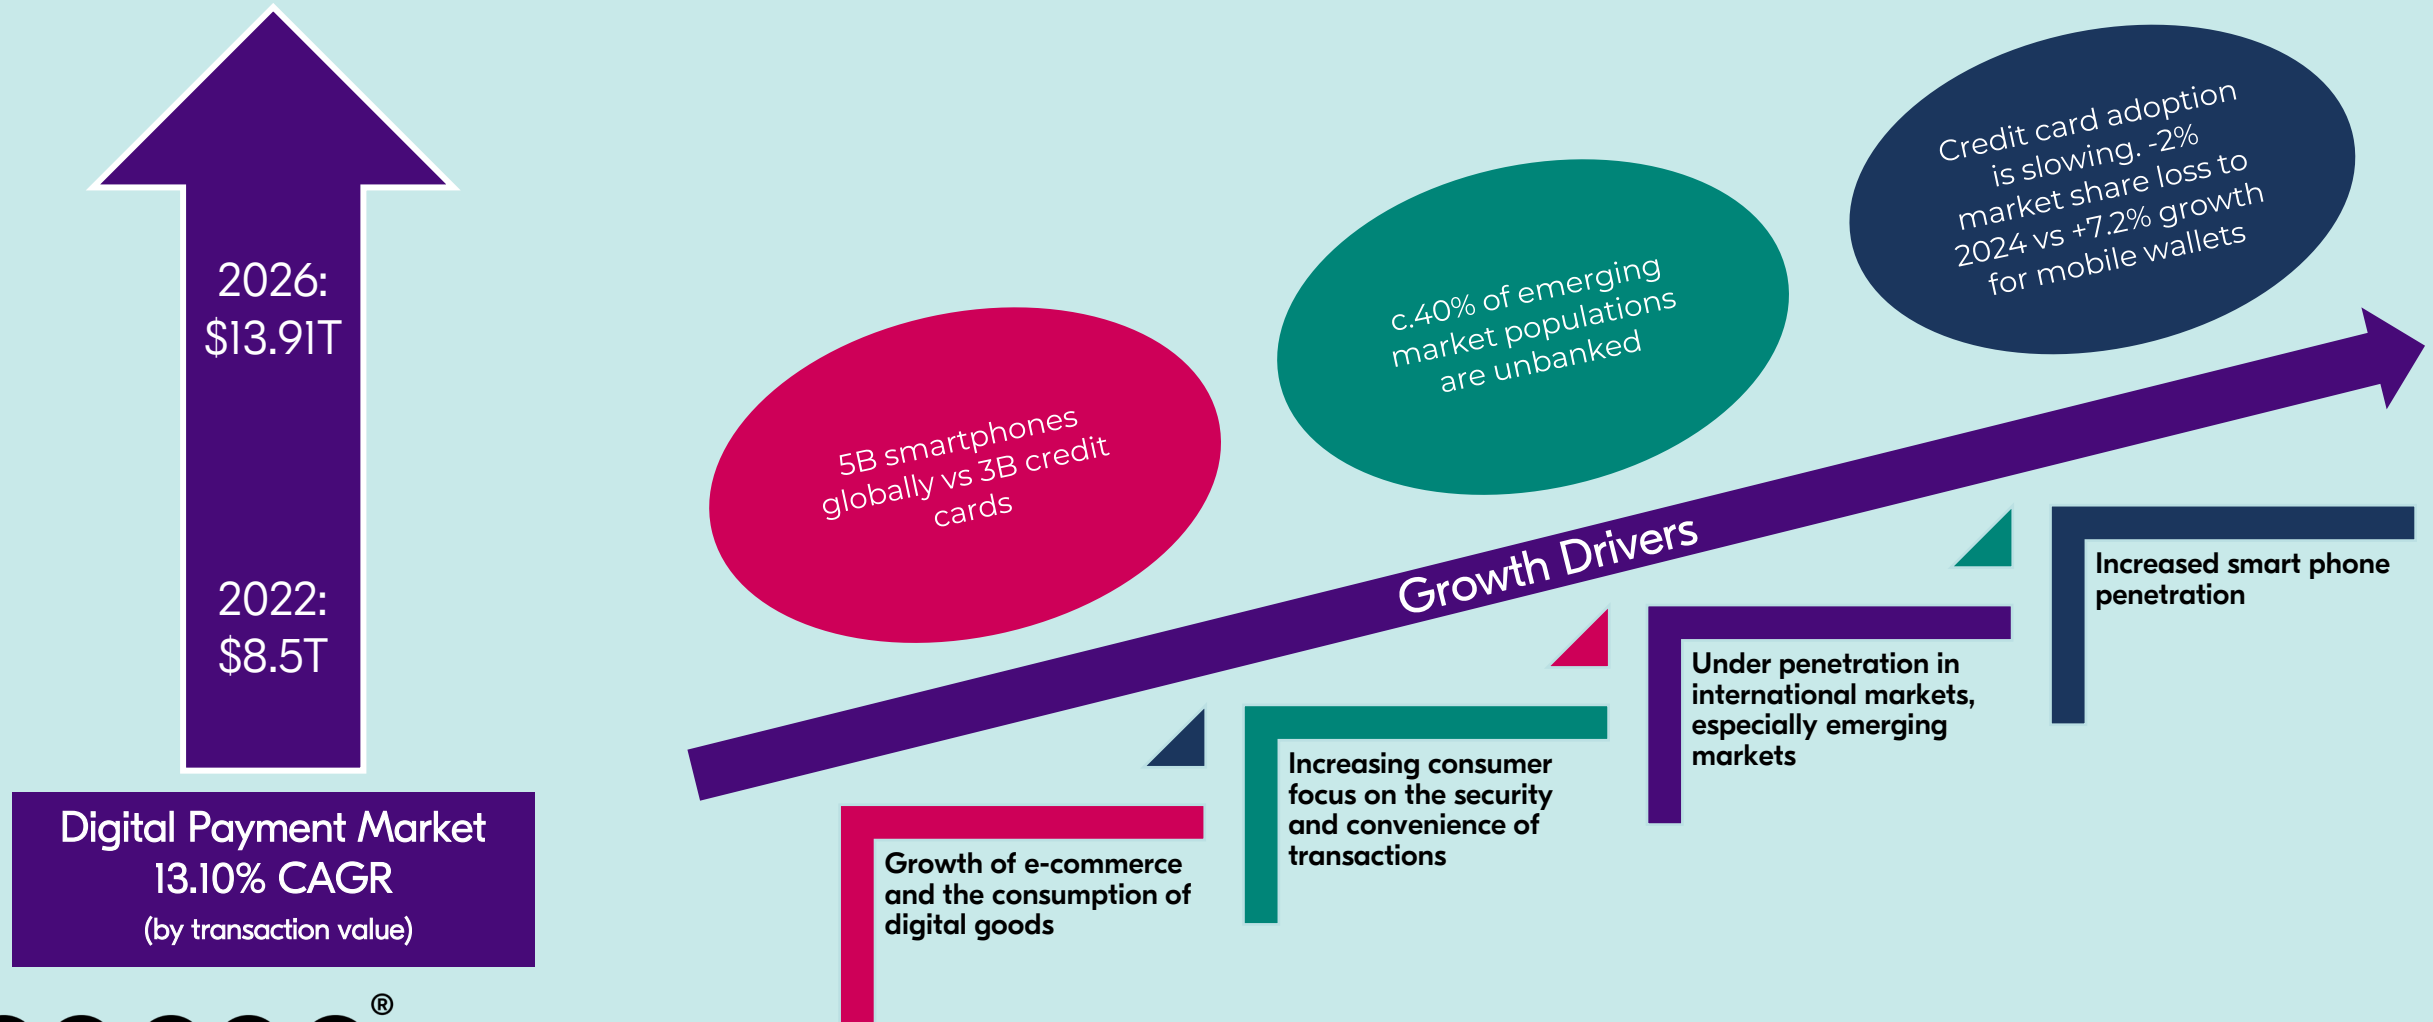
2026:
$13.91T

2022:
$8.5T

Digital Payment Market
13.10% CAGR
(by transaction value)

5B smartphones globally vs 3B credit cards

c.40% of emerging market populations are unbanked

Credit card adoption is slowing. -2% market share loss to 2024 vs +7.2% growth for mobile wallets

Growth Drivers

Growth of e-commerce and the consumption of digital goods

Increasing consumer focus on the security and convenience of transactions

Under penetration in international markets, especially emerging markets

Increased smart phone penetration

®